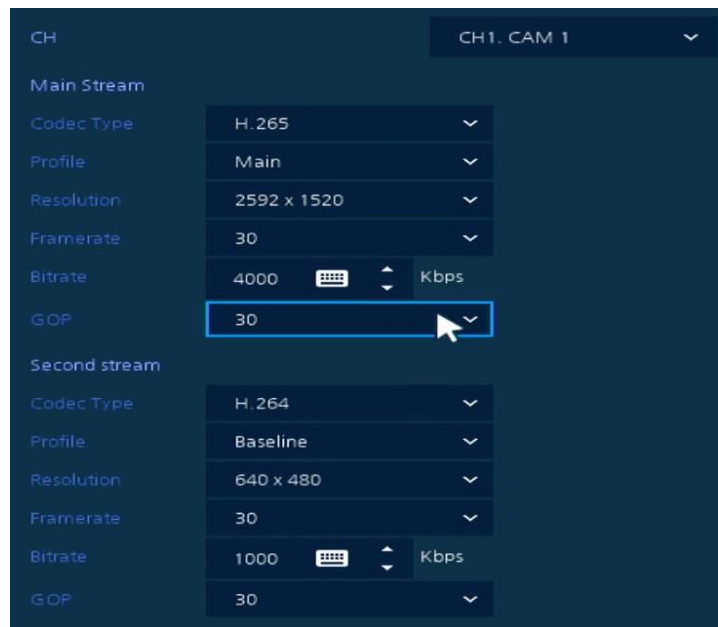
CH
CH1. CAM 1

Main Stream

Codec Type
H.265

Profile
Main

Resolution
2592 x 1520

Framerate
30

Bitrate
4000
Kbps

GOP
30

Second stream

Codec Type
H.264

Profile
Baseline

Resolution
640 x 480

Framerate
30

Bitrate
1000
Kbps

GOP
30